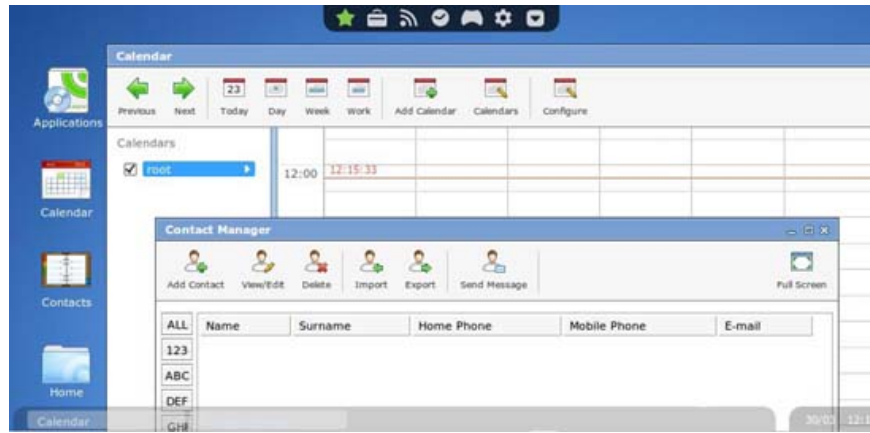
Applications

Calendar

Contacts

Home

Calendar

Previous Next 23 Today Day Week Work Add Calendar Calendars Configure

Calendars

root

12:00 12:15:33

Contact Manager

Add Contact View/Edit Delete Import Export Send Message Full Screen

| ALL | Name | Surname | Home Phone | Mobile Phone | E-mail |
|---|---|---|---|---|---|
| 123 | | | | | |
| ABC | | | | | |
| DEF | | | | | |
| GHI | | | | | |

Calendar

30/0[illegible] 12:1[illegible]